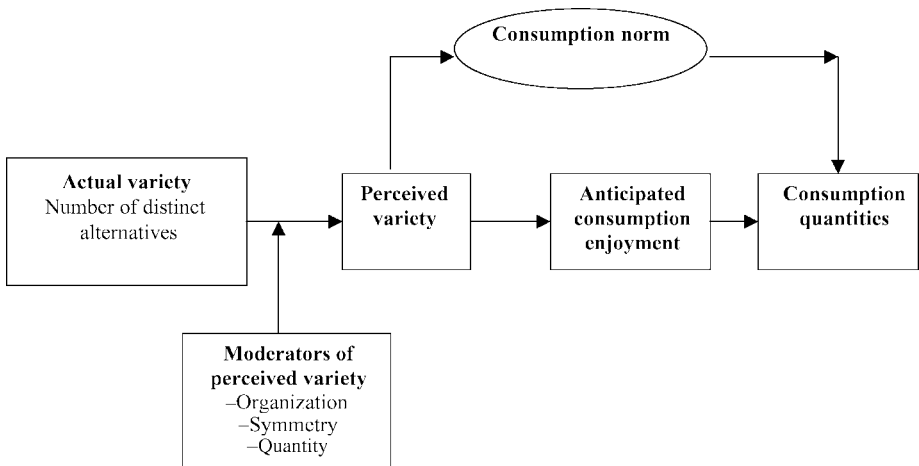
Consumption norm

Actual variety
Number of distinct alternatives

Perceived variety

Anticipated consumption enjoyment

Consumption quantities

Moderators of perceived variety
–Organization
–Symmetry
–Quantity